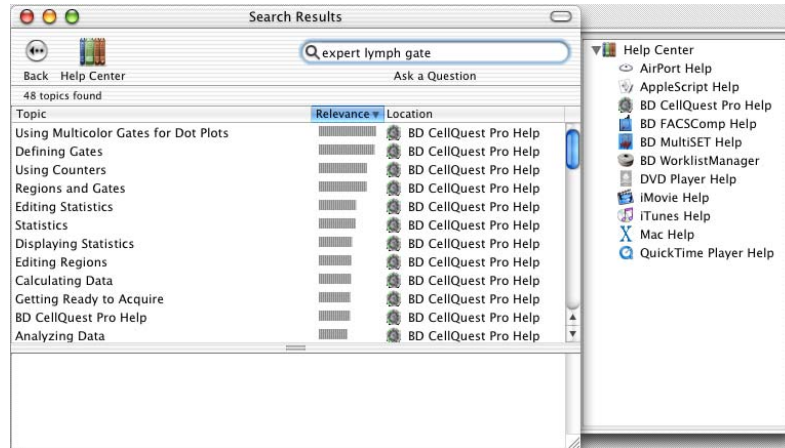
Search Results

Back Help Center

expert lymph gate

Ask a Question

48 topics found

| Topic | Relevance | Location |
|---|---|---|
| Using Multicolor Gates for Dot Plots | | BD CellQuest Pro Help |
| Defining Gates | | BD CellQuest Pro Help |
| Using Counters | | BD CellQuest Pro Help |
| Regions and Gates | | BD CellQuest Pro Help |
| Editing Statistics | | BD CellQuest Pro Help |
| Statistics | | BD CellQuest Pro Help |
| Displaying Statistics | | BD CellQuest Pro Help |
| Editing Regions | | BD CellQuest Pro Help |
| Calculating Data | | BD CellQuest Pro Help |
| Getting Ready to Acquire | | BD CellQuest Pro Help |
| BD CellQuest Pro Help | | BD CellQuest Pro Help |
| Analyzing Data | | BD CellQuest Pro Help |

Help Center
AirPort Help
AppleScript Help
BD CellQuest Pro Help
BD FACSComp Help
BD MultiSET Help
BD WorklistManager
DVD Player Help
iMovie Help
iTunes Help
Mac Help
QuickTime Player Help